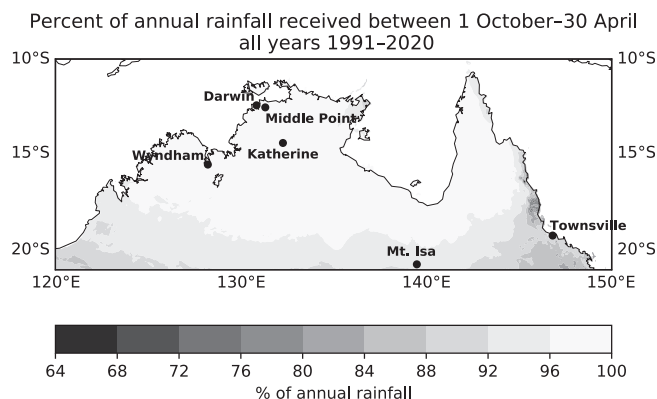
Percent of annual rainfall received between 1 October–30 April
all years 1991–2020

10°S
10°S
15°S
15°S
20°S
20°S

Darwin
Middle Point
Wyndham
Katherine
Townsville
Mt. Isa

120°E
130°E
140°E
150°E

64
68
72
76
80
84
88
92
96
100

% of annual rainfall